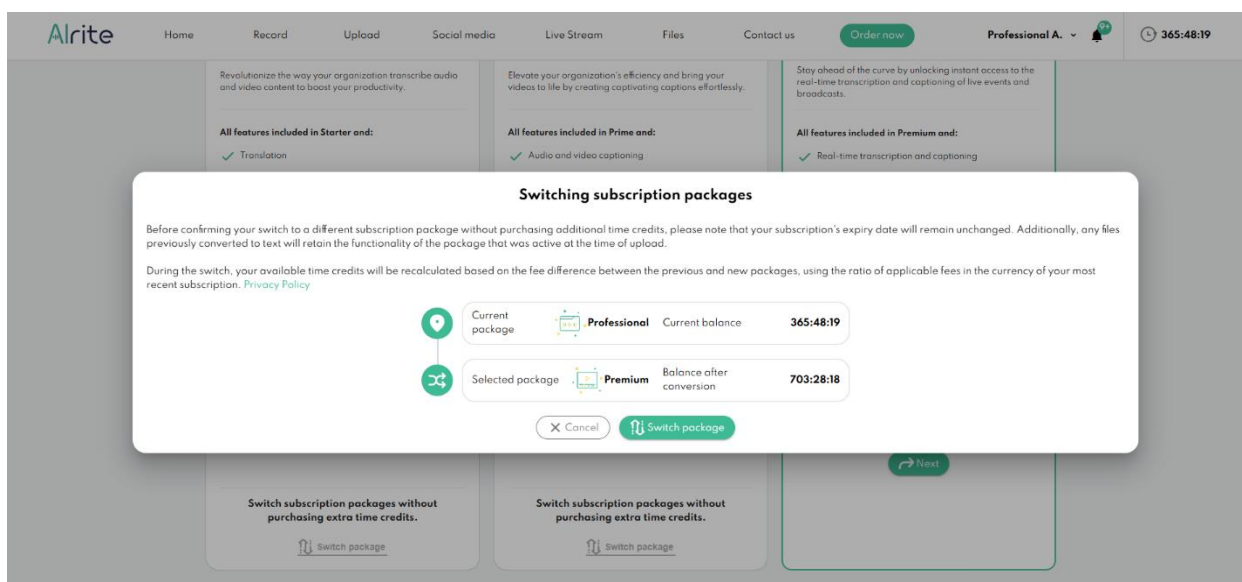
AIrite Home Record Upload Social media Live Stream Files Contact us Order now Professional A. 9+ 365:48:19

Revolutionize the way your organization transcribe audio and video content to boost your productivity.

All features included in Starter and:

Translation

Elevate your organization's efficiency and bring your videos to life by creating captivating captions effortlessly.

All features included in Prime and:

Audio and video captioning

Stay ahead of the curve by unlocking instant access to the real-time transcription and captioning of live events and broadcasts.

All features included in Premium and:

Real-time transcription and captioning

Switching subscription packages

Before confirming your switch to a different subscription package without purchasing additional time credits, please note that your subscription's expiry date will remain unchanged. Additionally, any files previously converted to text will retain the functionality of the package that was active at the time of upload.

During the switch, your available time credits will be recalculated based on the fee difference between the previous and new packages, using the ratio of applicable fees in the currency of your most recent subscription. Privacy Policy

Current package Professional Current balance 365:48:19

Selected package Premium Balance after conversion 703:28:18

Cancel Switch package

Next

Switch subscription packages without purchasing extra time credits.

Switch package

Switch subscription packages without purchasing extra time credits.

Switch package